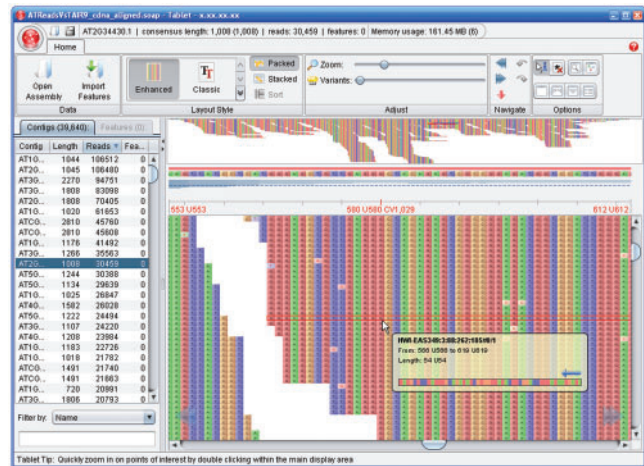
ATReadsVsTAIR9_cdna_aligned.soap - Tablet - x.xx.xx.xx

AT2G34430.1 | consensus length: 1,000 (1,000) | reads: 30,459 | features: 0 | Memory usage: 161.45 MB (6)

Home

Open Assembly
Import Features
Data

Enhanced
Classic
Packed
Stacked
Sort
Layout Style

Zoom:
Variants:
Adjust

Navigate

Options

Contigs (39,640)
Features (0)

| Contig | Length | Reads | Fea... |
|---|---|---|---|
| AT1G... | 1044 | 106512 | 0 |
| AT2G... | 1045 | 106480 | 0 |
| AT3G... | 2270 | 94751 | 0 |
| AT3G... | 1808 | 83098 | 0 |
| AT2G... | 1808 | 70405 | 0 |
| AT1G... | 1020 | 61653 | 0 |
| ATCG... | 2810 | 45760 | 0 |
| ATCG... | 2810 | 45608 | 0 |
| AT1G... | 1176 | 41492 | 0 |
| AT1G... | 1266 | 35563 | 0 |
| AT2G... | 1000 | 30459 | 0 |
| AT5G... | 1244 | 30388 | 0 |
| AT5G... | 1134 | 29639 | 0 |
| AT1G... | 1025 | 26847 | 0 |
| AT4G... | 1582 | 26028 | 0 |
| AT5G... | 1222 | 24494 | 0 |
| AT3G... | 1107 | 24220 | 0 |
| AT4G... | 1208 | 23984 | 0 |
| AT1G... | 1183 | 22726 | 0 |
| AT1G... | 1018 | 21782 | 0 |
| ATCG... | 1491 | 21740 | 0 |
| ATCG... | 1491 | 21663 | 0 |
| AT1G... | 720 | 20991 | 0 |
| AT3G... | 1806 | 20793 | 0 |

Filter by: Name

553 U553
580 U580 CV1,029
612 U612

HWI-EAS346:3:88:262:1851#0/1
From: 566 U566 to 619 U619
Length: 54 U54

Tablet Tip: Quickly zoom in on points of interest by double clicking within the main display area